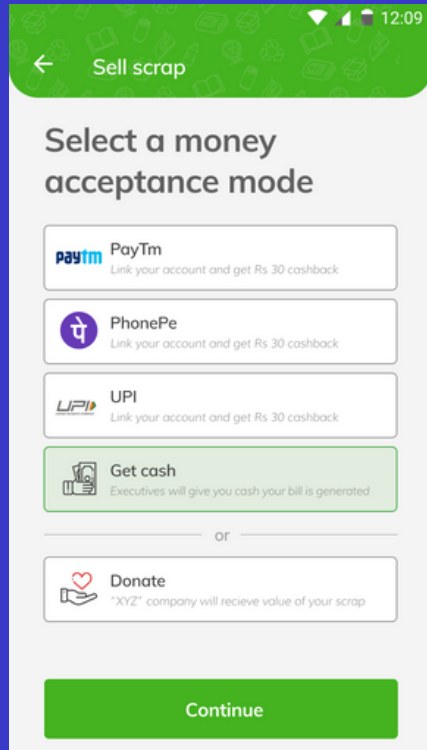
12:09

Sell scrap

Select a money acceptance mode

paytm PayTm
Link your account and get Rs 30 cashback

PhonePe
Link your account and get Rs 30 cashback

UPI UPI
Link your account and get Rs 30 cashback

Get cash
Executives will give you cash your bill is generated

or

Donate
"XYZ" company will recieve value of your scrap

Continue